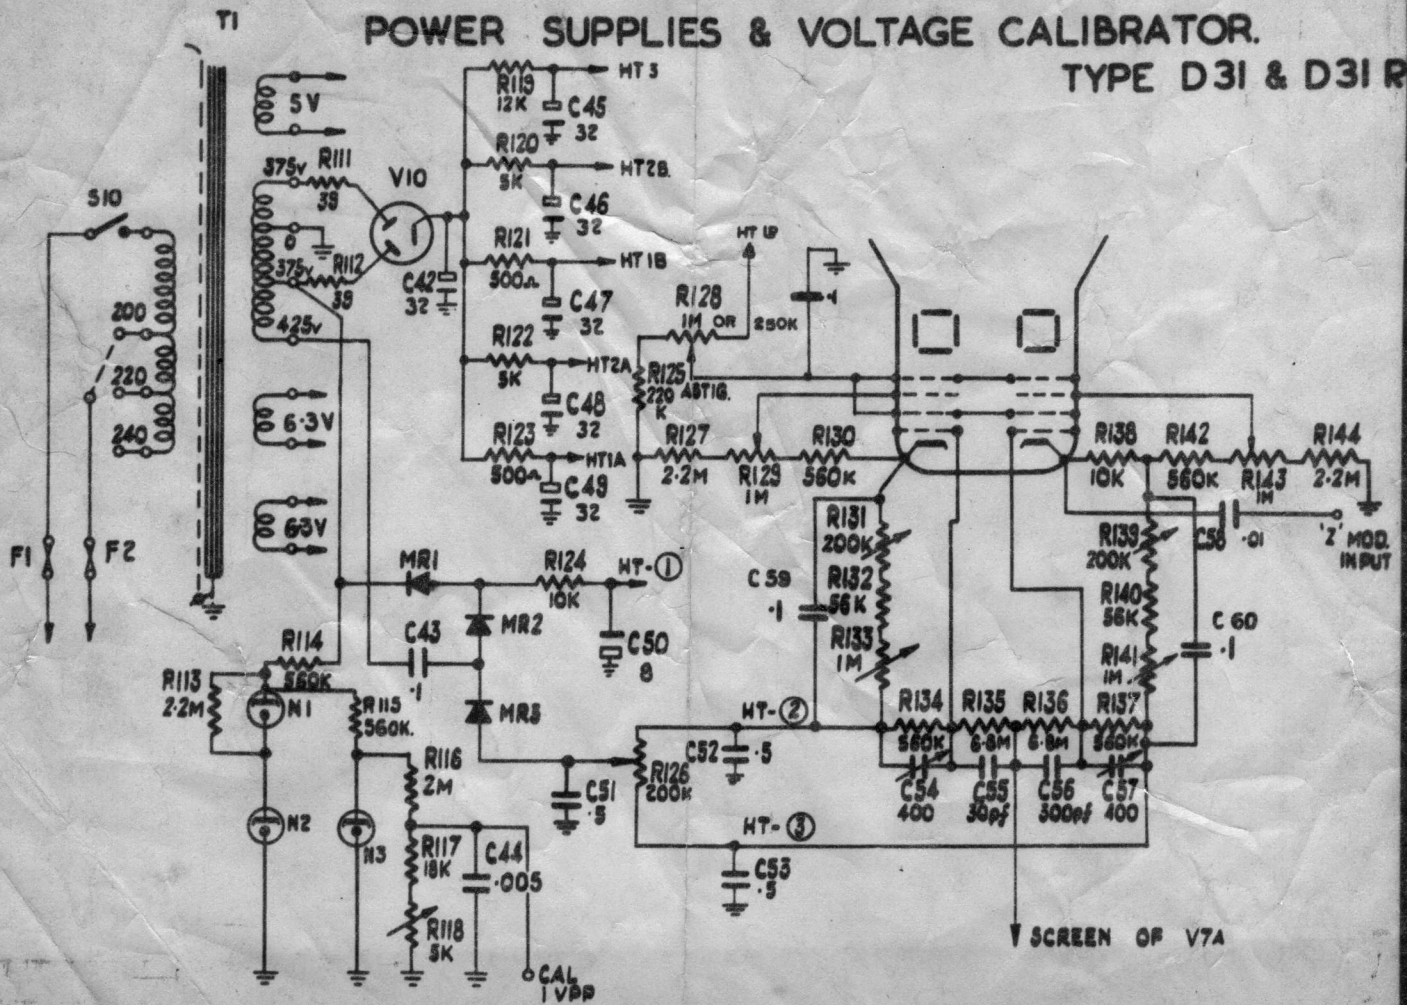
POWER SUPPLIES & VOLTAGE CALIBRATOR.

TYPE D31 & D31 R

T1

5V

375v R111 39

V10

0

375v R112 39

425v

6·3V

6·3V

S10

200

220

240

F1 F2

R119 12K C45 32 HT 3

R120 5K C46 32 HT2B.

R121 500Ω C47 32 HT 1B

R122 5K C48 32 HT2A

R123 500Ω C49 32 HT1A

C42 32

HT UP

R128 1M OR 250K

R125 220 K ASTIG.

·1

R127 2·2M

R129 1M

R130 560K

R138 10K

R142 560K

R143 1M

R144 2·2M

R131 200K

R132 56K

R133 1M

C59 ·1

R139 200K

R140 56K

R141 1M.

C58 ·01

'Z' MOD. INPUT

C 60 ·1

MR1

R124 10K

HT- ①

C50 8

MR2

C43 ·1

MR3

R114 560K

R113 2·2M

N1

R115 560K.

R116 2M

N2

N3

R117 18K

C44 ·005

R118 5K

CAL 1VPP

C51 ·5

R126 200K

C52 ·5

HT- ②

R134 560K

R135 6·8M

R136 6·8M

R137 560K

C54 400

C55 30pf

C56 300pf

C57 400

HT- ③

C53 ·5

SCREEN OF V7A